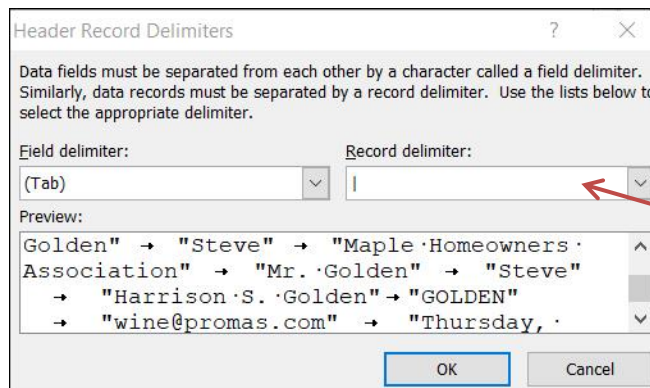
Header Record Delimiters

?

Data fields must be separated from each other by a character called a field delimiter. Similarly, data records must be separated by a record delimiter. Use the lists below to select the appropriate delimiter.

Field delimiter:

(Tab)

Record delimiter:

|

Preview:

Golden" → "Steve" → "Maple·Homeowners·Association" → "Mr.·Golden" → "Steve" → "Harrison·S.·Golden"→ "GOLDEN" → "wine@promas.com" → "Thursday,·

OK

Cancel